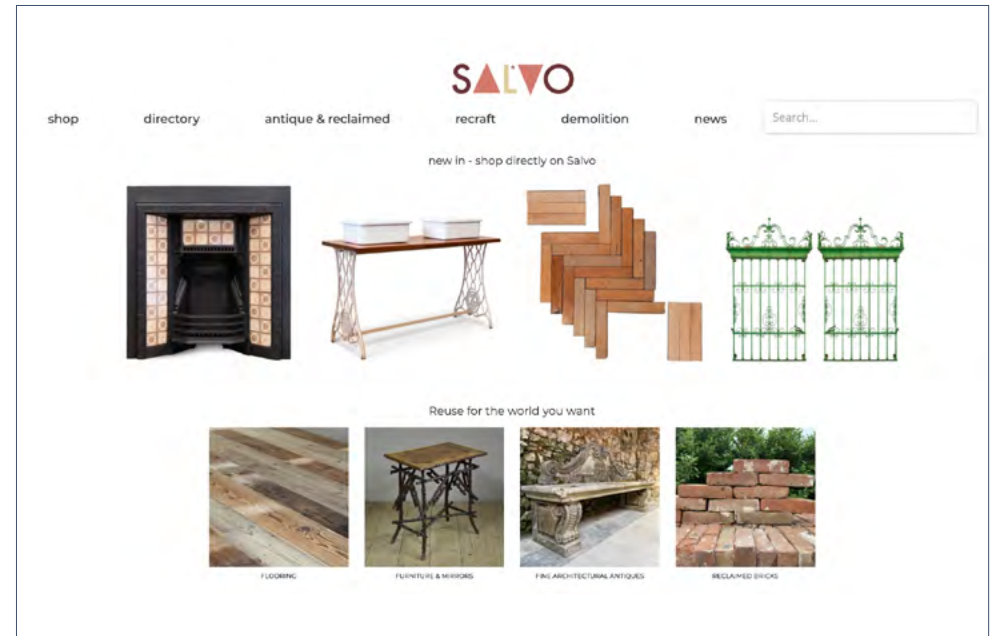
SALVO

shop directory antique & reclaimed recraft demolition news Search...

new in - shop directly on Salvo

Reuse for the world you want

FLOORING

FURNITURE & MIRRORS

FINE ARCHITECTURAL ANTIQUES

RECLAIMED BRICKS